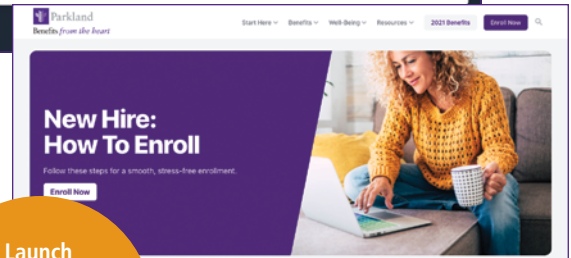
Parkland
Benefits from the heart

Start Here Benefits Well-Being Resources 2021 Benefits Enroll Now

New Hire: How To Enroll

Follow these steps for a smooth, stress-free enrollment.

Enroll Now

Launch